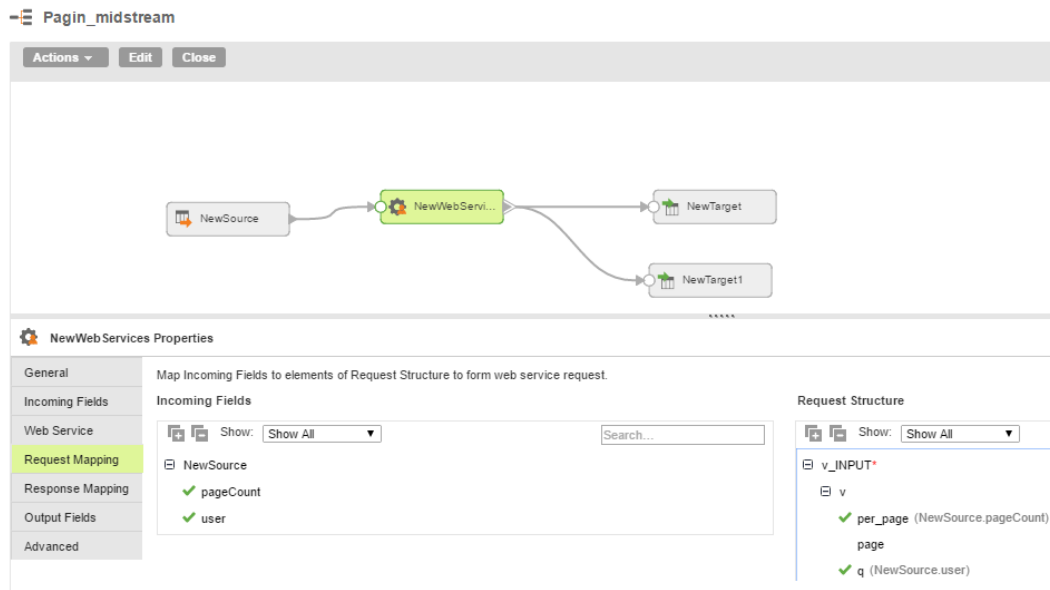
Pagin_midstream

Actions ▾ Edit Close

NewSource

NewWebServi...

NewTarget

NewTarget1

NewWebServices Properties

General
Incoming Fields
Web Service
Request Mapping
Response Mapping
Output Fields
Advanced

Map Incoming Fields to elements of Request Structure to form web service request.

Incoming Fields

Show: Show All

Search...

⊟ NewSource
pageCount
user

Request Structure

Show: Show All

⊟ v_INPUT*
⊟ v
per_page (NewSource.pageCount)
page
q (NewSource.user)